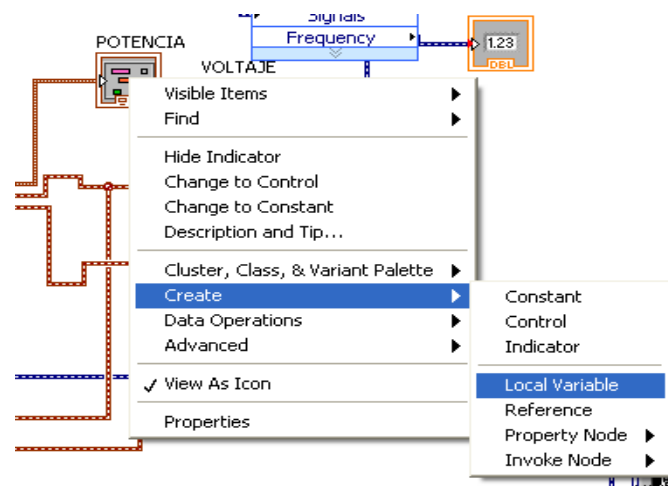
Signals
Frequency
1.23
DBL
POTENCIA
VOLTAJE

Visible Items
Find

Hide Indicator
Change to Control
Change to Constant
Description and Tip...

Cluster, Class, & Variant Palette
Create
Data Operations
Advanced

✓ View As Icon

Properties

Constant
Control
Indicator

Local Variable
Reference
Property Node
Invoke Node